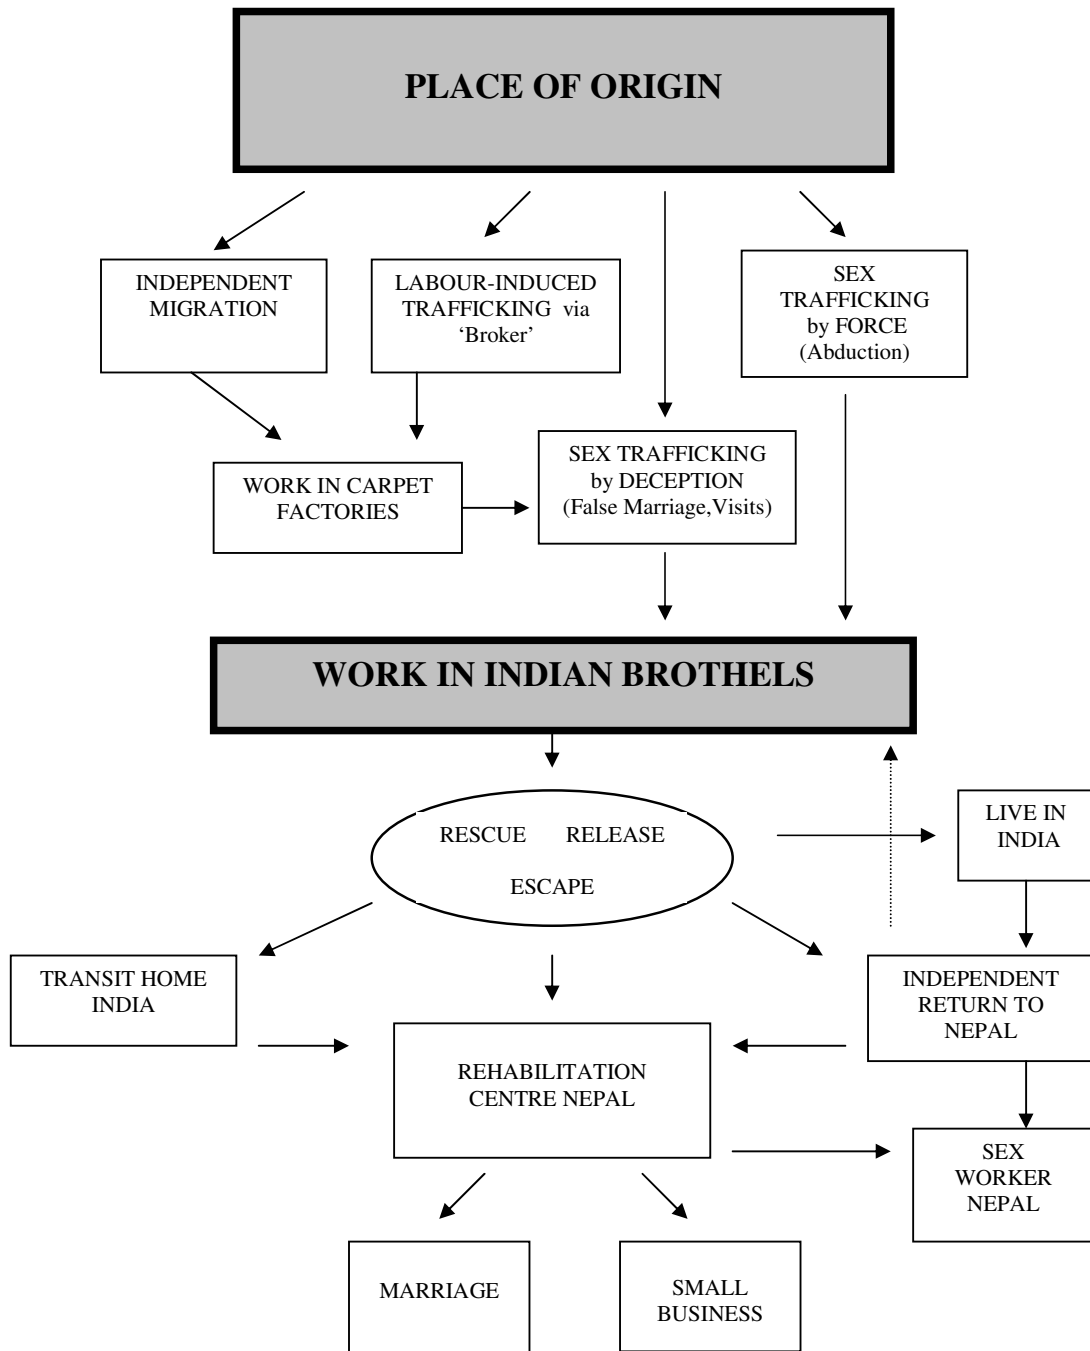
PLACE OF ORIGIN

INDEPENDENT MIGRATION

LABOUR-INDUCED TRAFFICKING via 'Broker'

SEX TRAFFICKING by FORCE (Abduction)

WORK IN CARPET FACTORIES

SEX TRAFFICKING by DECEPTION (False Marriage,Visits)

WORK IN INDIAN BROTHELS

RESCUE RELEASE ESCAPE

LIVE IN INDIA

TRANSIT HOME INDIA

INDEPENDENT RETURN TO NEPAL

REHABILITATION CENTRE NEPAL

SEX WORKER NEPAL

MARRIAGE

SMALL BUSINESS